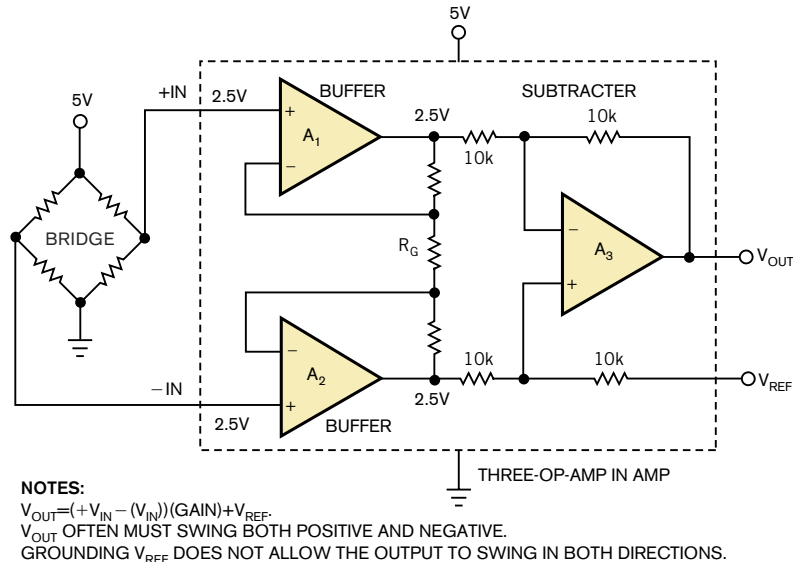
5V

5V

+IN

2.5V

BUFFER

SUBTRACTER

+

$A_1$

−

2.5V

10k

10k

BRIDGE

$R_G$

−

$A_3$

+

$V_{OUT}$

−

$A_2$

+

−IN

2.5V

BUFFER

2.5V

10k

10k

$V_{REF}$

THREE-OP-AMP IN AMP

NOTES:
$V_{OUT}=(+V_{IN}-(V_{IN}))(GAIN)+V_{REF}$.
$V_{OUT}$ OFTEN MUST SWING BOTH POSITIVE AND NEGATIVE.
GROUNDING $V_{REF}$ DOES NOT ALLOW THE OUTPUT TO SWING IN BOTH DIRECTIONS.